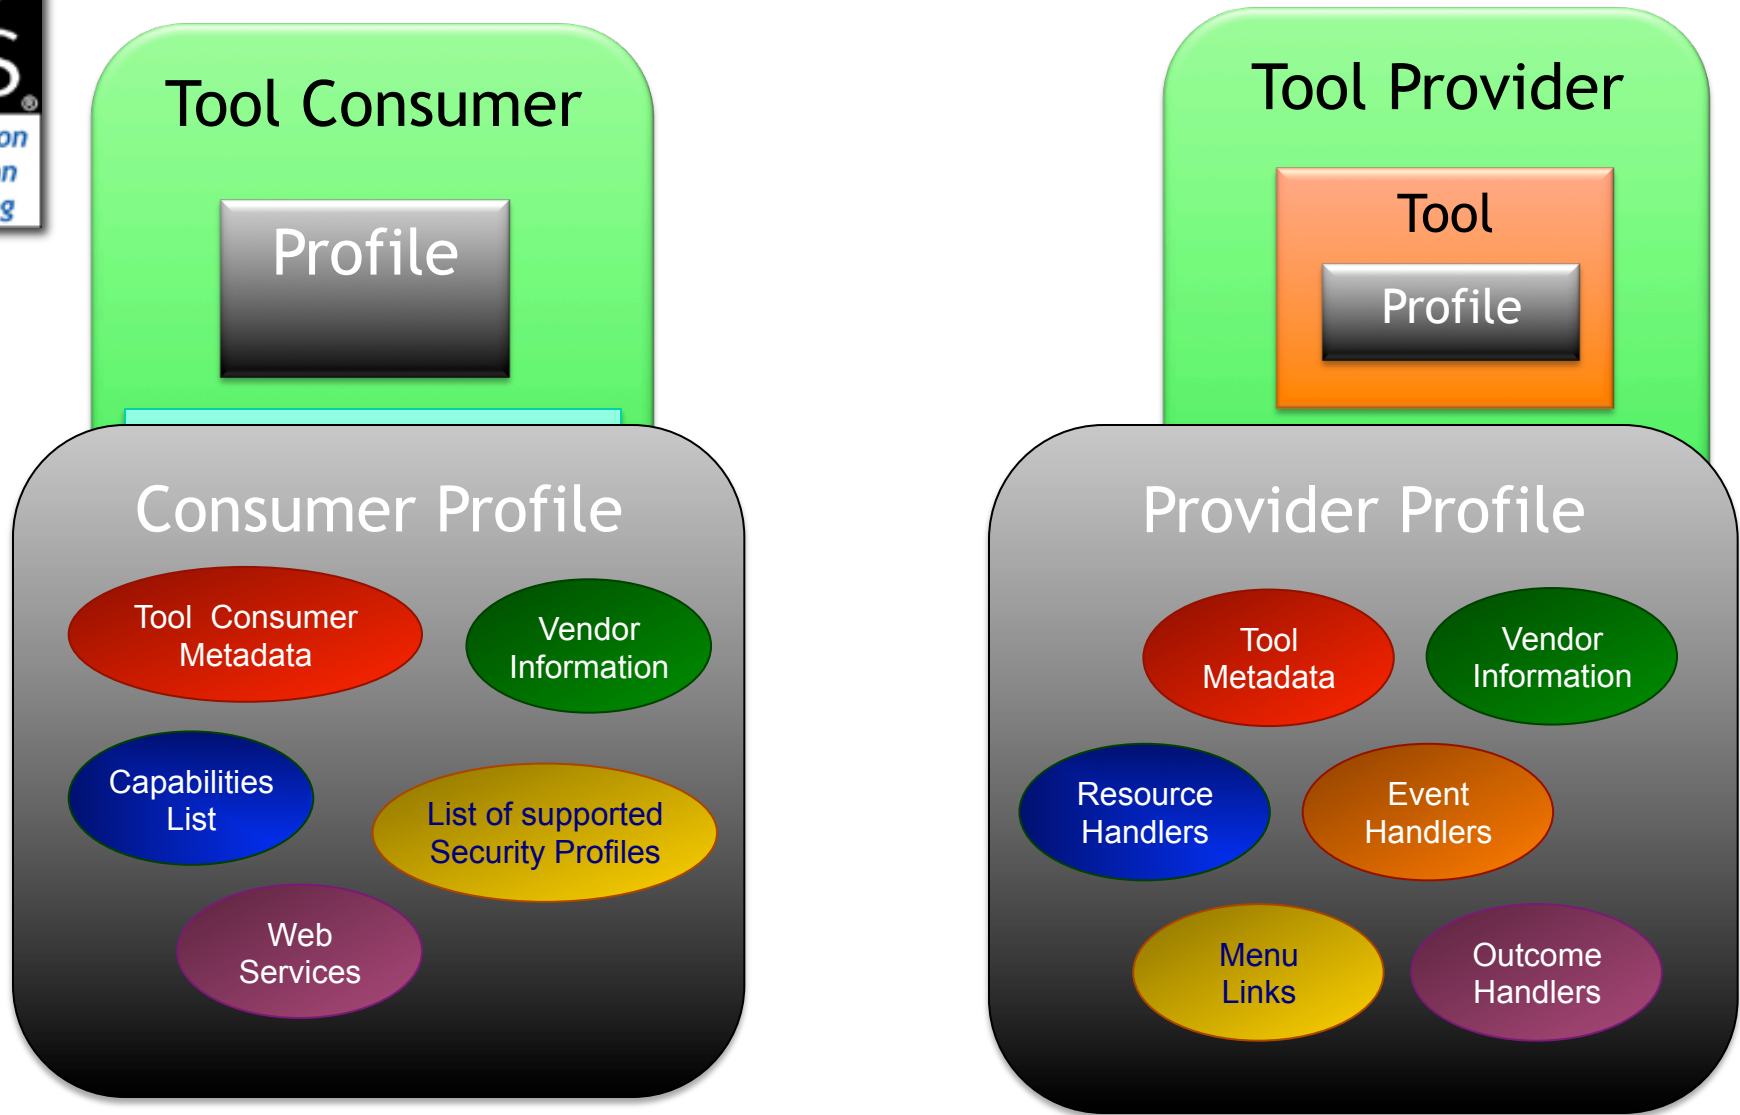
on
n
g

Tool Consumer

Profile

Consumer Profile

Tool Consumer Metadata

Vendor Information

Capabilities List

List of supported Security Profiles

Web Services

Tool Provider

Tool

Profile

Provider Profile

Tool Metadata

Vendor Information

Resource Handlers

Event Handlers

Menu Links

Outcome Handlers